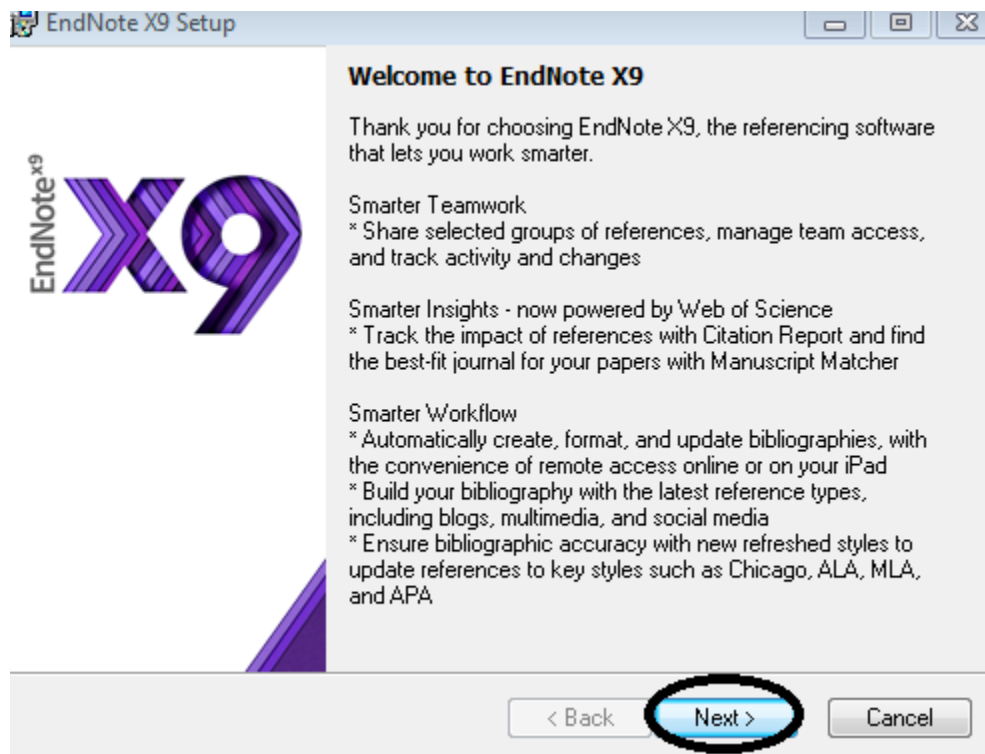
EndNote X9 Setup

EndNote$^{x9}$

X9

Welcome to EndNote X9

Thank you for choosing EndNote X9, the referencing software that lets you work smarter.

Smarter Teamwork
* Share selected groups of references, manage team access, and track activity and changes

Smarter Insights - now powered by Web of Science
* Track the impact of references with Citation Report and find the best-fit journal for your papers with Manuscript Matcher

Smarter Workflow
* Automatically create, format, and update bibliographies, with the convenience of remote access online or on your iPad
* Build your bibliography with the latest reference types, including blogs, multimedia, and social media
* Ensure bibliographic accuracy with new refreshed styles to update references to key styles such as Chicago, ALA, MLA, and APA

< Back

Next >

Cancel